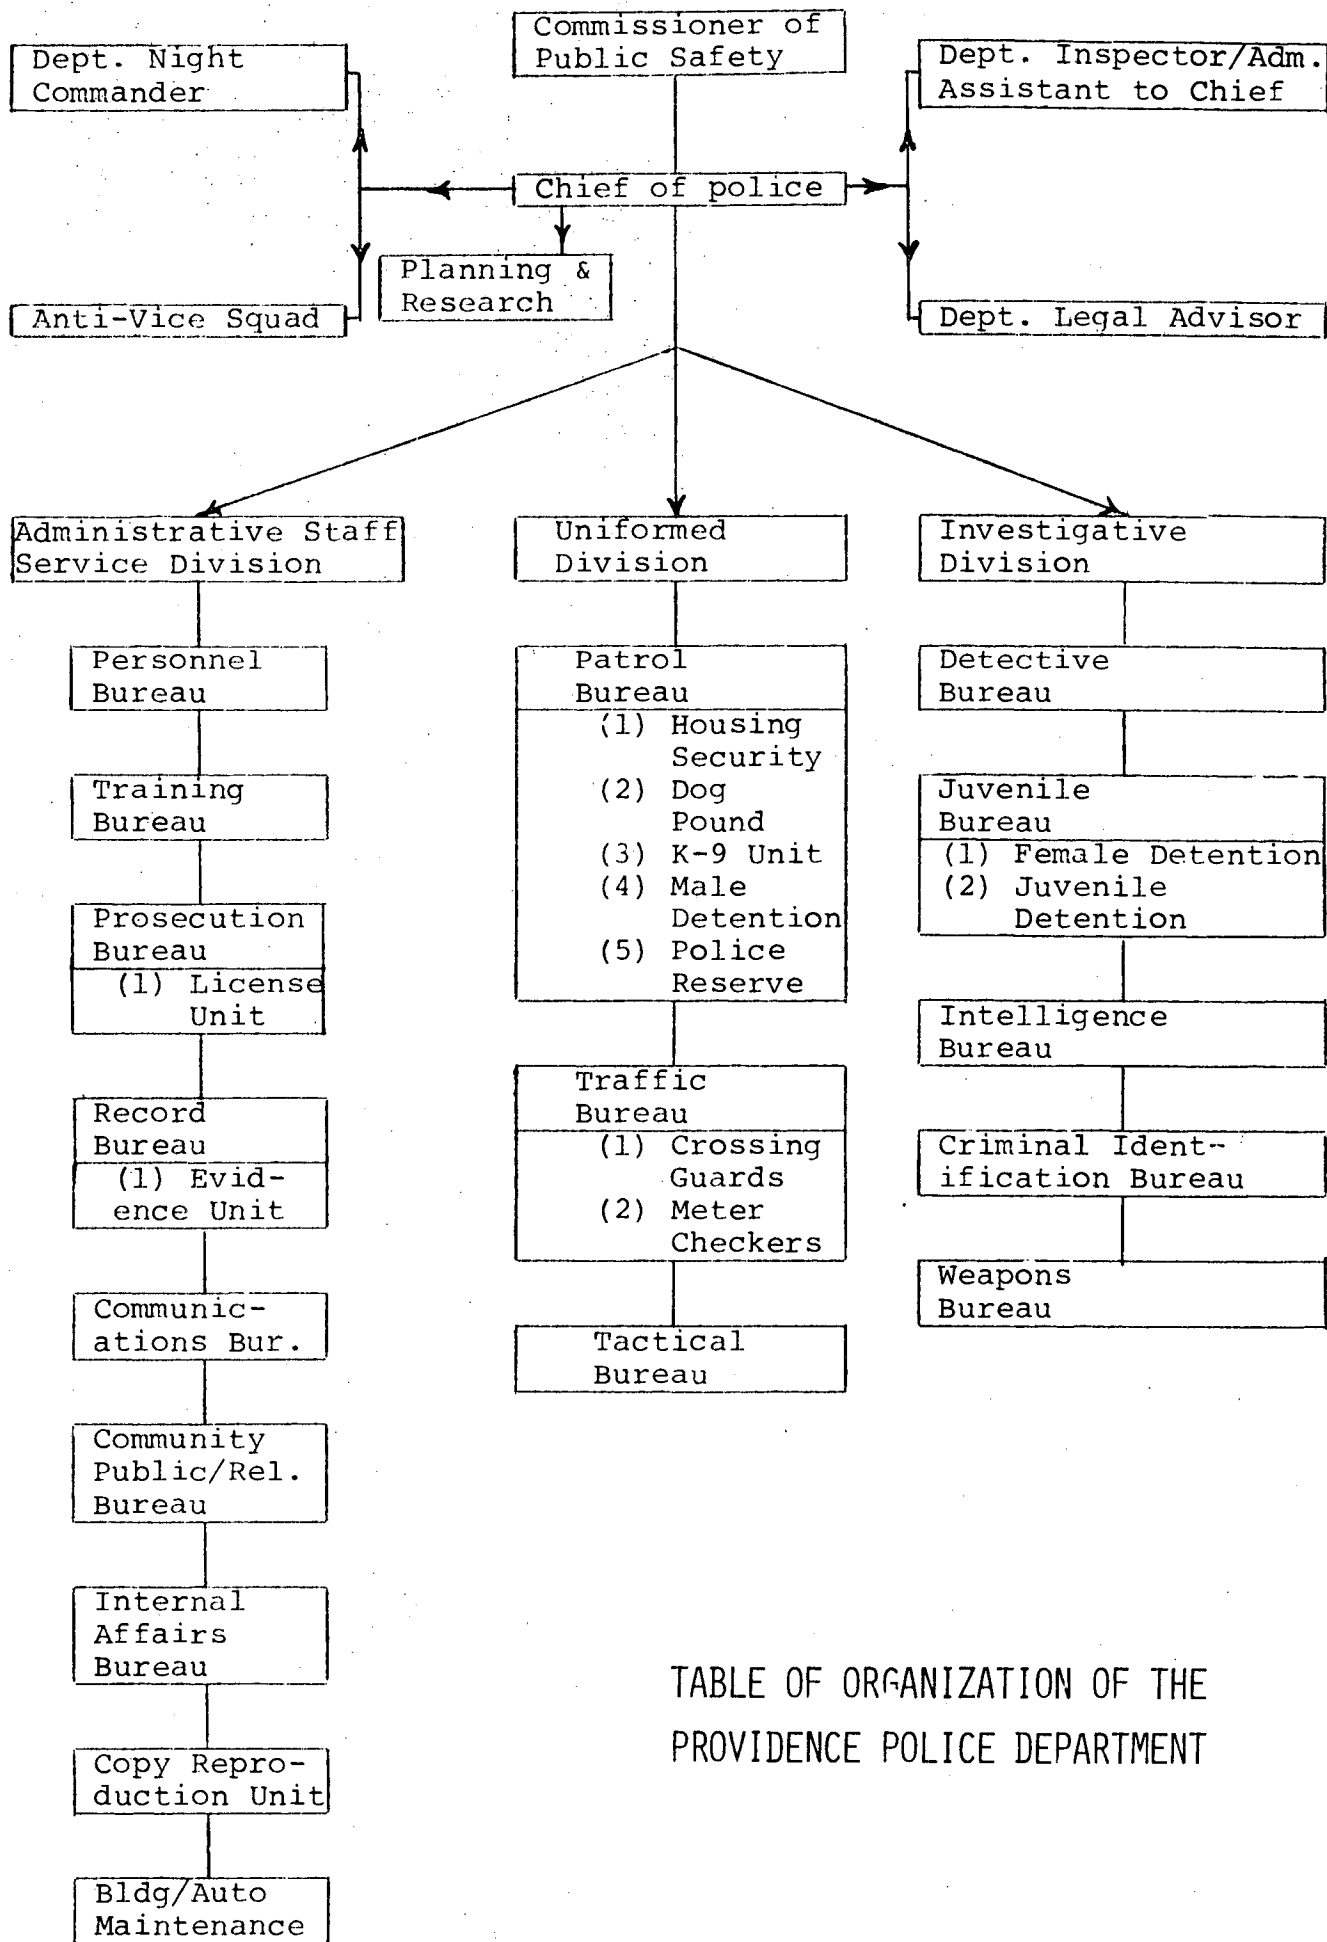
Commissioner of Public Safety

Dept. Night Commander

Dept. Inspector/Adm. Assistant to Chief

Chief of police

Planning & Research

Anti-Vice Squad

Dept. Legal Advisor

Administrative Staff Service Division

Personnel Bureau

Training Bureau

Prosecution Bureau
(1) License Unit

Record Bureau
(1) Evidence Unit

Communications Bur.

Community Public/Rel. Bureau

Internal Affairs Bureau

Copy Reproduction Unit

Bldg/Auto Maintenance

Uniformed Division

Patrol Bureau
(1) Housing Security
(2) Dog Pound
(3) K-9 Unit
(4) Male Detention
(5) Police Reserve

Traffic Bureau
(1) Crossing Guards
(2) Meter Checkers

Tactical Bureau

Investigative Division

Detective Bureau

Juvenile Bureau
(1) Female Detention
(2) Juvenile Detention

Intelligence Bureau

Criminal Identification Bureau

Weapons Bureau

TABLE OF ORGANIZATION OF THE PROVIDENCE POLICE DEPARTMENT